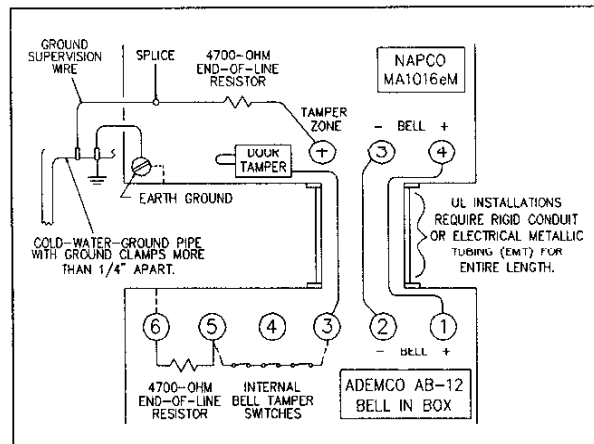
GROUND SUPERVISION WIRE

SPLICE

4700-OHM END-OF-LINE RESISTOR

NAPCO MA1016eM

TAMPER ZONE

- BELL +

+

3

4

DOOR TAMPER

EARTH GROUND

UL INSTALLATIONS REQUIRE RIGID CONDUIT OR ELECTRICAL METALLIC TUBING (EMT) FOR ENTIRE LENGTH.

COLD-WATER-GROUND PIPE WITH GROUND CLAMPS MORE THAN 1/4" APART.

6

5

4

3

2

1

- BELL +

4700-OHM END-OF-LINE RESISTOR

INTERNAL BELL TAMPER SWITCHES

ADEMCO AB-12 BELL IN BOX